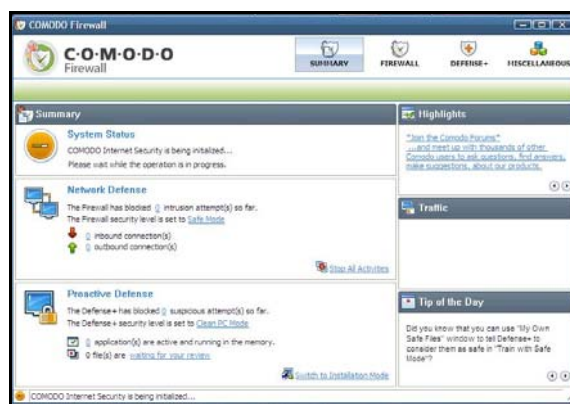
COMODO Firewall

C·O·M·O·D·O
Firewall

SUMMARY
FIREWALL
DEFENSE+
MISCELLANEOUS

Summary

System Status
COMODO Internet Security is being initialized...
Please wait while the operation is in progress.

Network Defense
The Firewall has blocked 0 intrusion attempt(s) so far.
The Firewall security level is set to Safe Mode
0 inbound connection(s)
0 outbound connection(s)
Stop All Activities

Proactive Defense
The Defense+ has blocked 0 suspicious attempt(s) so far.
The Defense+ security level is set to Clean PC Mode
0 application(s) are active and running in the memory.
0 file(s) are waiting for your review
Switch to Installation Mode

Highlights
"Join the Comodo Forums" ...and meet up with thousands of other Comodo users to ask questions, find answers, make suggestions, about our products.

Traffic

Tip of the Day
Did you know that you can use "My Own Safe Files" window to tell Defense+ to consider them as safe in "Train with Safe Mode"?

COMODO Internet Security is being initialized...